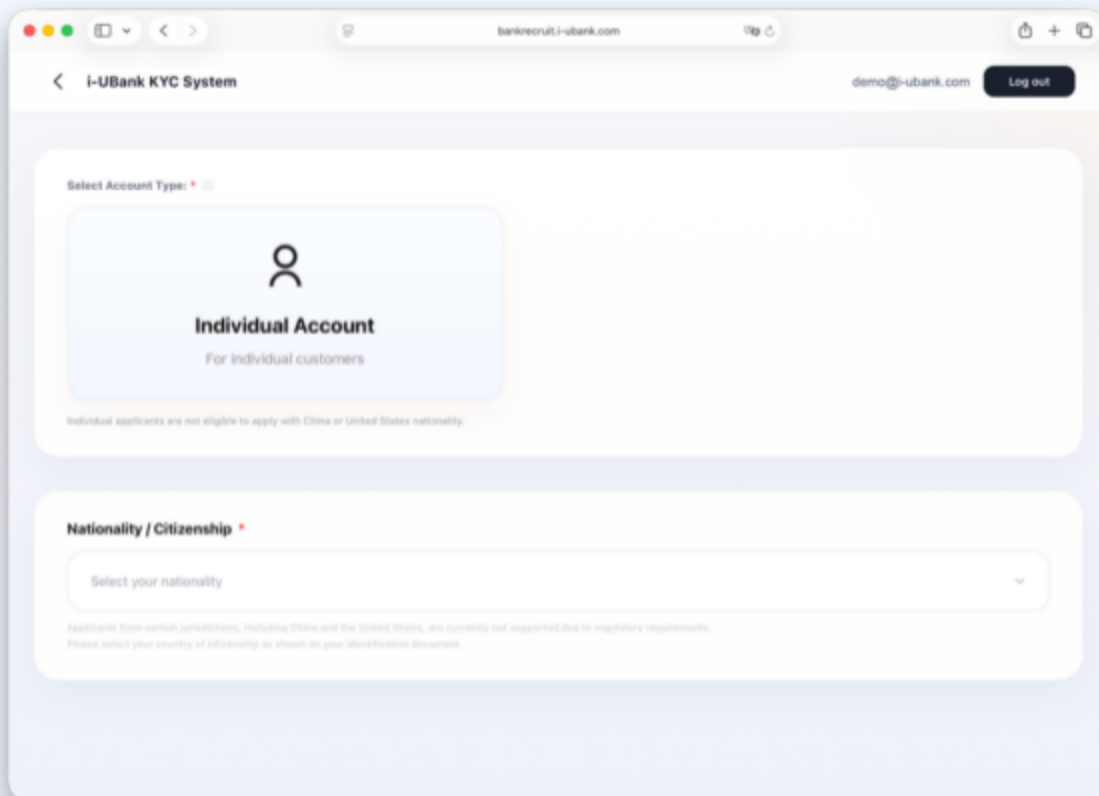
bankrecruit.i-ubank.com

i-UBank KYC System

demo@i-ubank.com

Log out

Select Account Type: *

Individual Account

For individual customers

Individual applicants are not eligible to apply with China or United States nationality.

Nationality / Citizenship *

Select your nationality

Applicants from certain jurisdictions, including China and the United States, are currently not supported due to regulatory requirements.
Please select your country of citizenship as shown on your identification document.